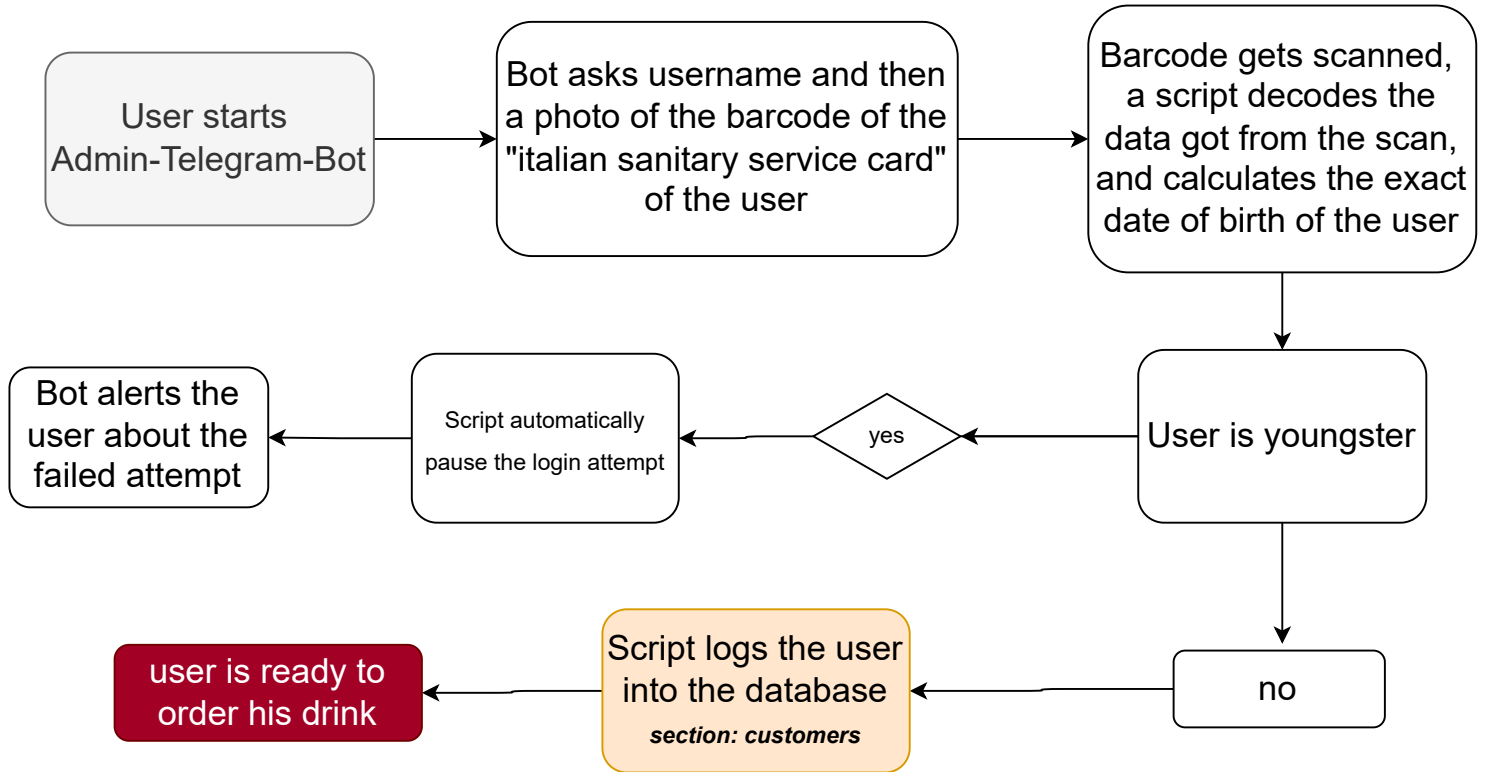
User starts Admin-Telegram-Bot

Bot asks username and then a photo of the barcode of the "italian sanitary service card" of the user

Barcode gets scanned, a script decodes the data got from the scan, and calculates the exact date of birth of the user

User is youngster

yes

Script automatically pause the login attempt

Bot alerts the user about the failed attempt

no

Script logs the user into the database
*section: customers*

user is ready to order his drink